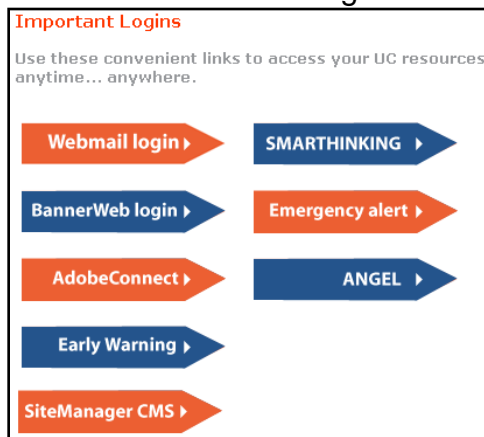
Important Logins

Use these convenient links to access your UC resources anytime... anywhere.

Webmail login

SMARTHINKING

BannerWeb login

Emergency alert

AdobeConnect

ANGEL

Early Warning

SiteManager CMS